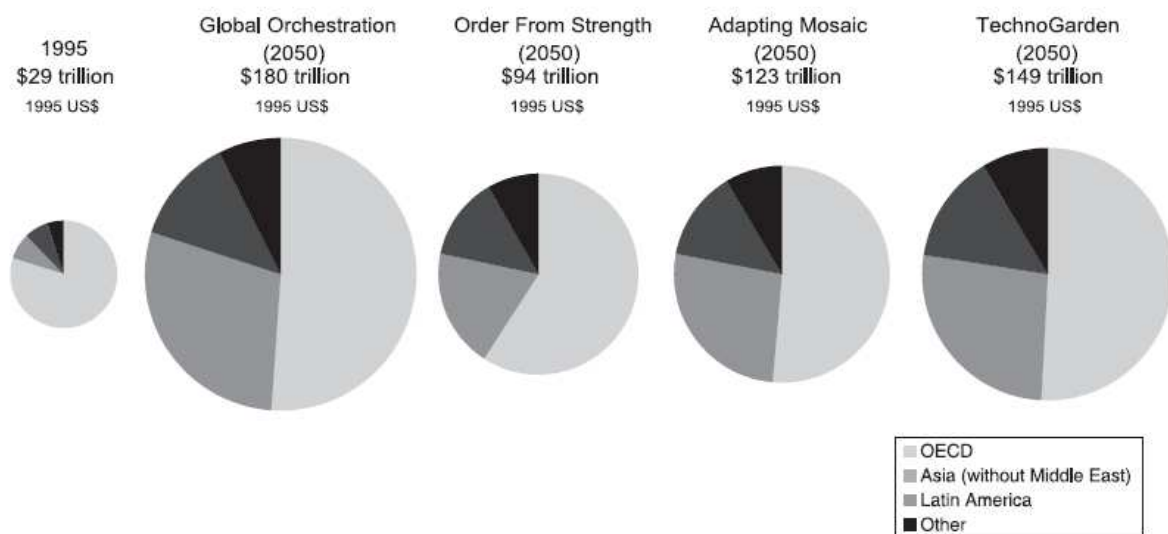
1995
$29 trillion
1995 US$

Global Orchestration
(2050)
$180 trillion
1995 US$

Order From Strength
(2050)
$94 trillion
1995 US$

Adapting Mosaic
(2050)
$123 trillion
1995 US$

TechnoGarden
(2050)
$149 trillion
1995 US$

OECD
Asia (without Middle East)
Latin America
Other